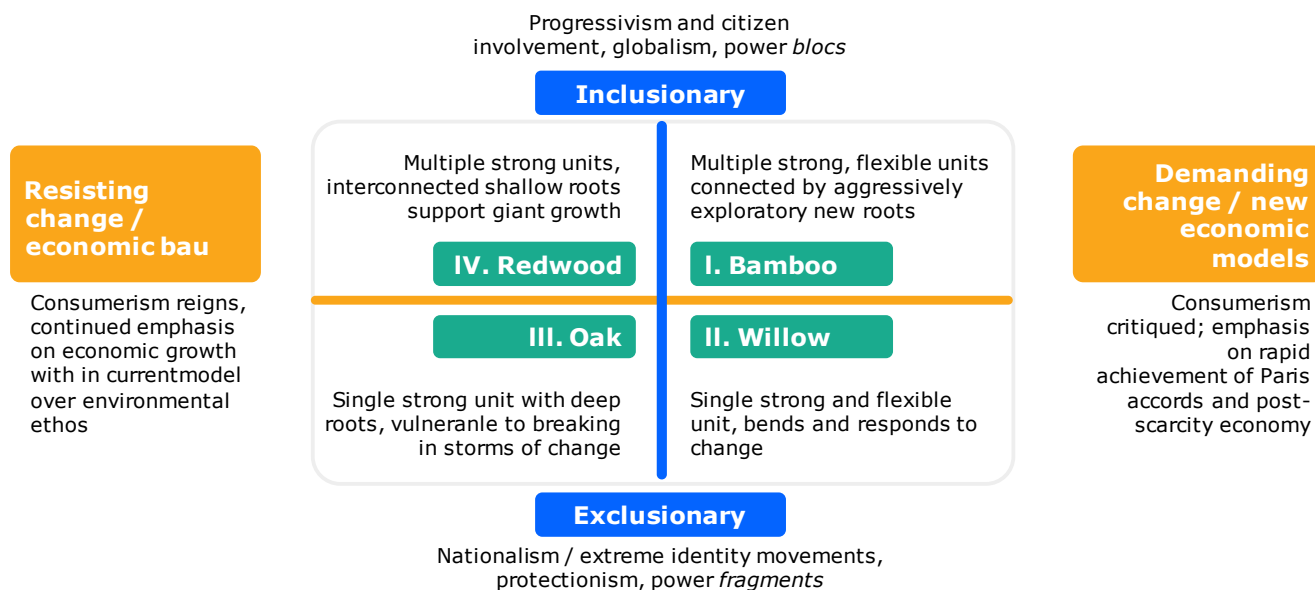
Progressivism and citizen involvement, globalism, power *blocs*

Inclusionary

Resisting change / economic bau

Consumerism reigns, continued emphasis on economic growth with in currentmodel over environmental ethos

Multiple strong units, interconnected shallow roots support giant growth

IV. Redwood

Multiple strong, flexible units connected by aggressively exploratory new roots

I. Bamboo

III. Oak

Single strong unit with deep roots, vulneranle to breaking in storms of change

II. Willow

Single strong and flexible unit, bends and responds to change

Demanding change / new economic models

Consumerism critiqued; emphasis on rapid achievement of Paris accords and post-scarcity economy

Exclusionary

Nationalism / extreme identity movements, protectionism, power *fragments*